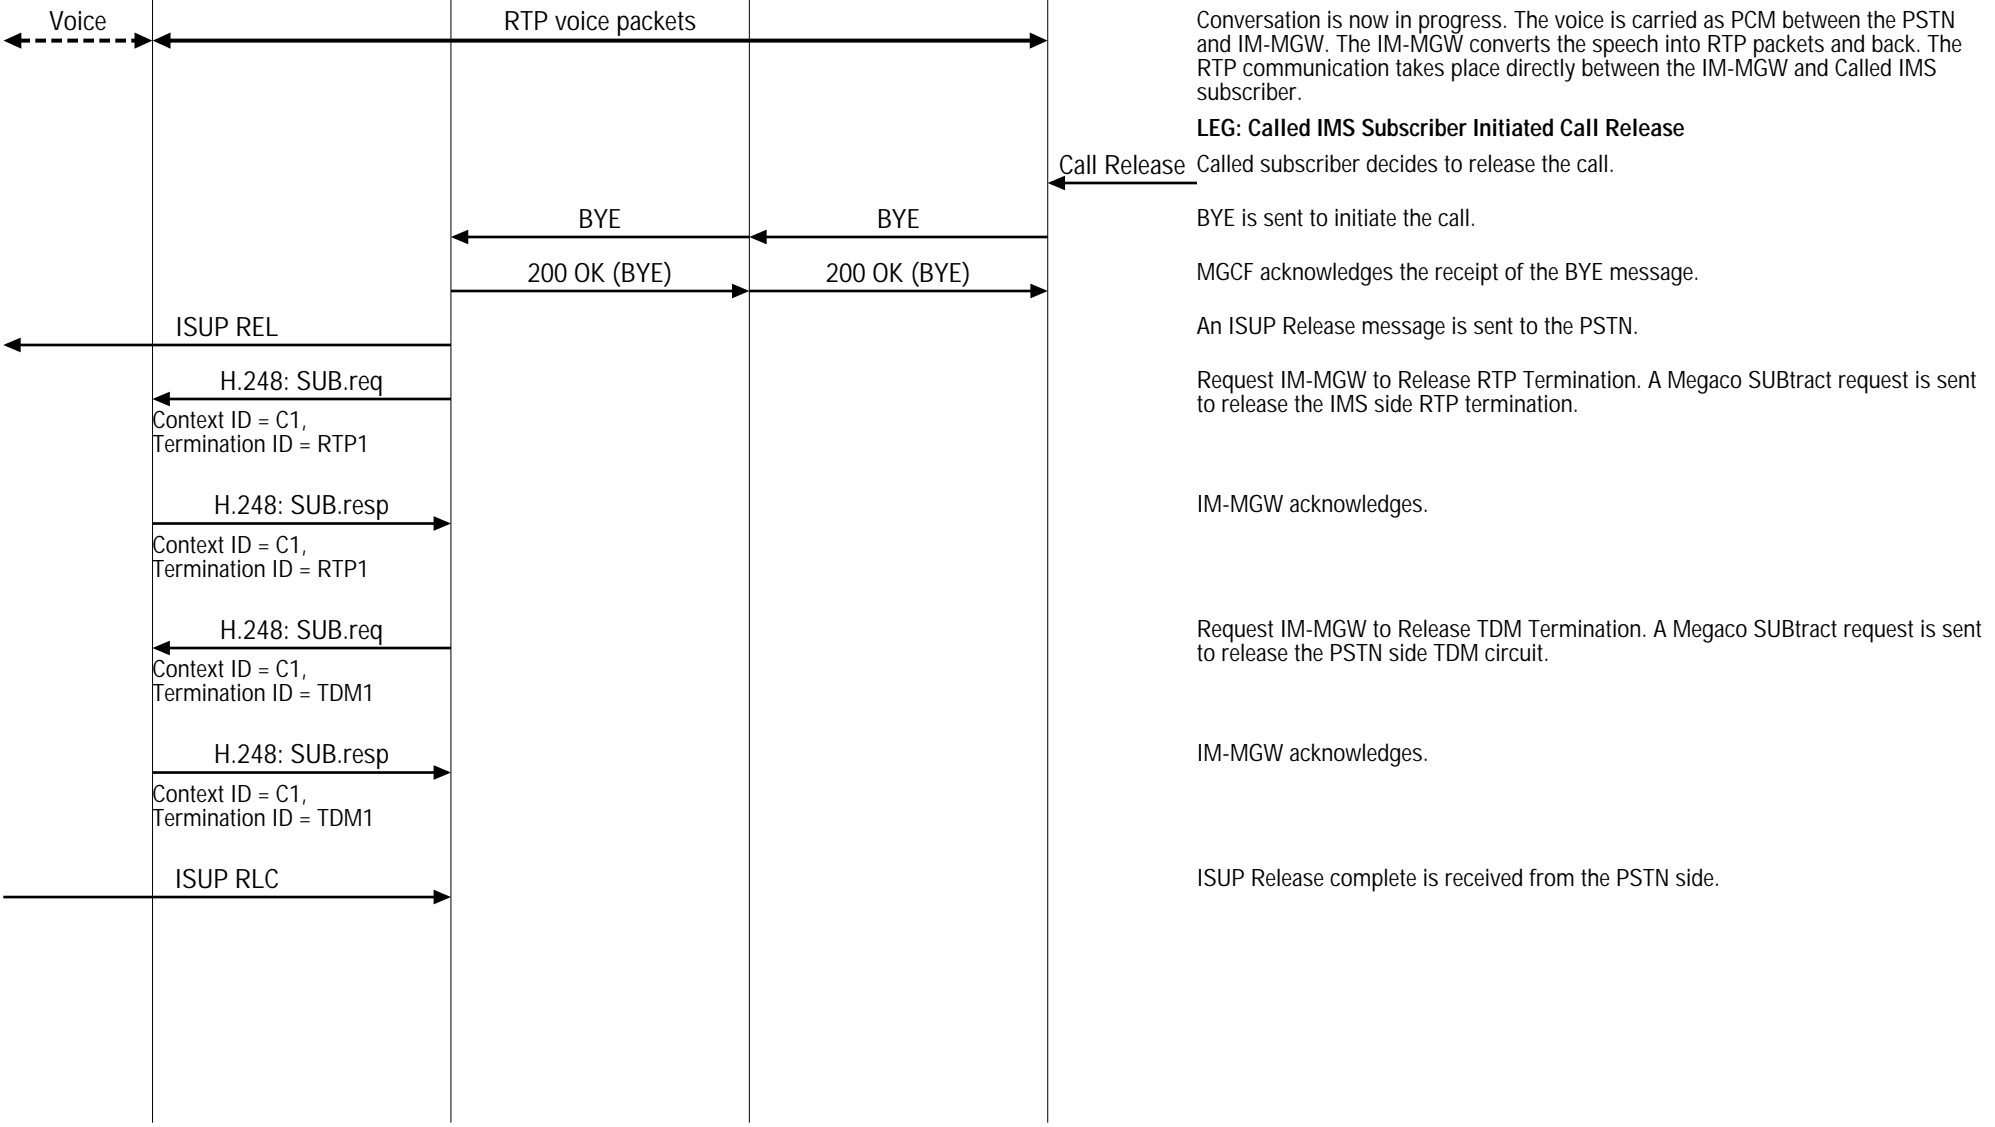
Voice

RTP voice packets

Conversation is now in progress. The voice is carried as PCM between the PSTN and IM-MGW. The IM-MGW converts the speech into RTP packets and back. The RTP communication takes place directly between the IM-MGW and Called IMS subscriber.

**LEG: Called IMS Subscriber Initiated Call Release**

Call Release

Called subscriber decides to release the call.

BYE

BYE

BYE is sent to initiate the call.

200 OK (BYE)

200 OK (BYE)

MGCF acknowledges the receipt of the BYE message.

ISUP REL

An ISUP Release message is sent to the PSTN.

H.248: SUB.req

Context ID = C1,
Termination ID = RTP1

Request IM-MGW to Release RTP Termination. A Megaco SUBtract request is sent to release the IMS side RTP termination.

H.248: SUB.resp

Context ID = C1,
Termination ID = RTP1

IM-MGW acknowledges.

H.248: SUB.req

Context ID = C1,
Termination ID = TDM1

Request IM-MGW to Release TDM Termination. A Megaco SUBtract request is sent to release the PSTN side TDM circuit.

H.248: SUB.resp

Context ID = C1,
Termination ID = TDM1

IM-MGW acknowledges.

ISUP RLC

ISUP Release complete is received from the PSTN side.